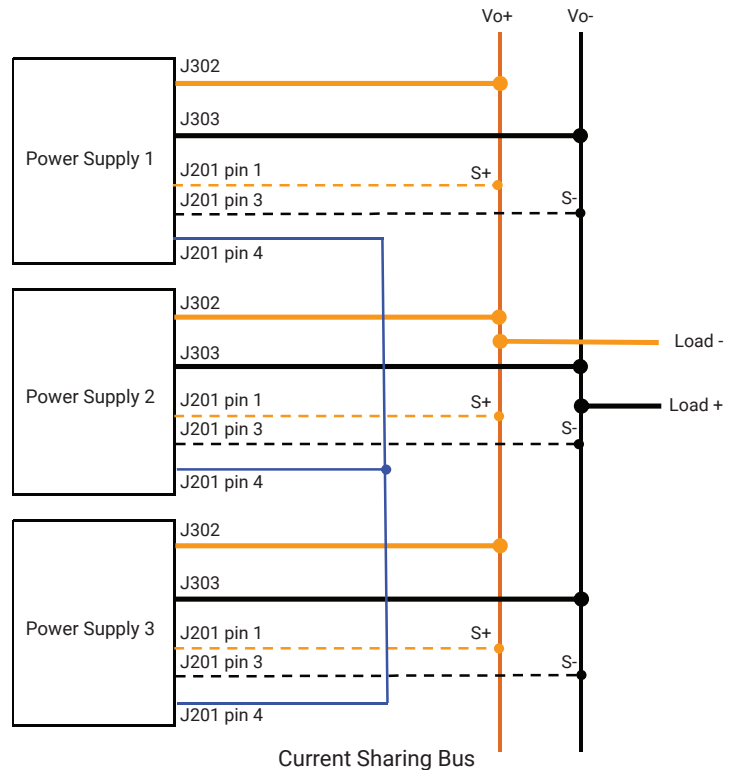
Vo+
Vo-

Power Supply 1
J302
J303
J201 pin 1
S+
J201 pin 3
S-
J201 pin 4

Power Supply 2
J302
Load -
J303
J201 pin 1
S+
Load +
J201 pin 3
S-
J201 pin 4

Power Supply 3
J302
J303
J201 pin 1
S+
J201 pin 3
S-
J201 pin 4

Current Sharing Bus